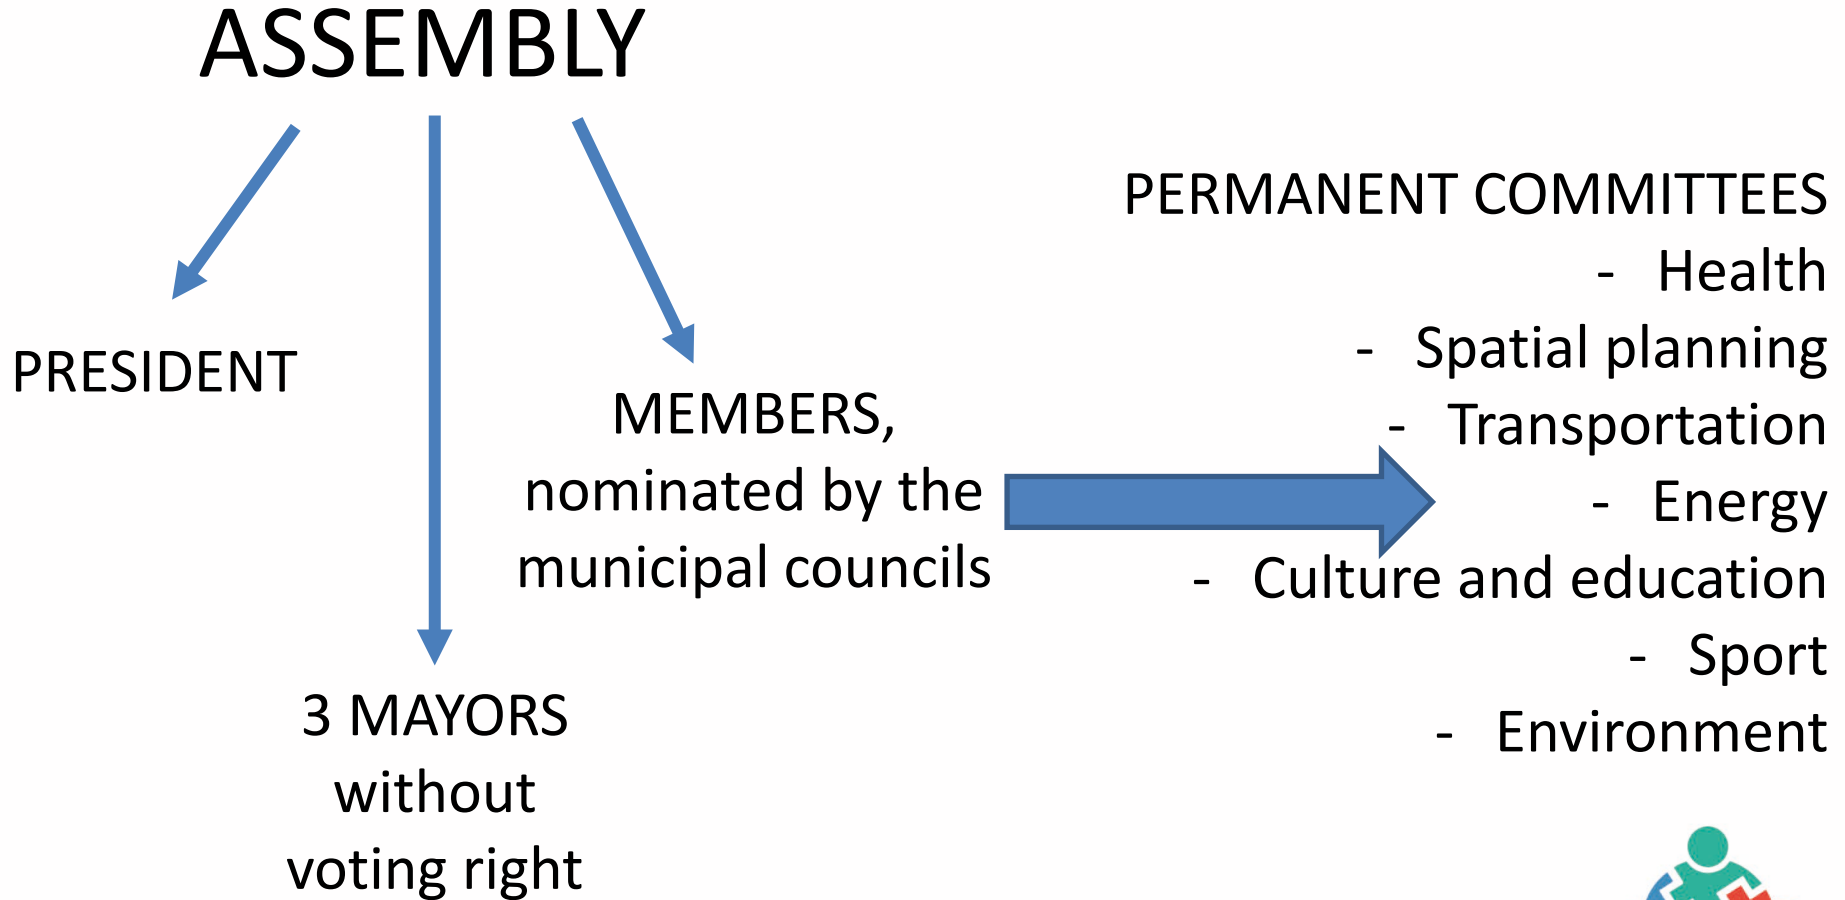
ASSEMBLY

PRESIDENT

3 MAYORS without voting right

MEMBERS, nominated by the municipal councils

PERMANENT COMMITTEES
- Health
- Spatial planning
- Transportation
- Energy
- Culture and education
- Sport
- Environment